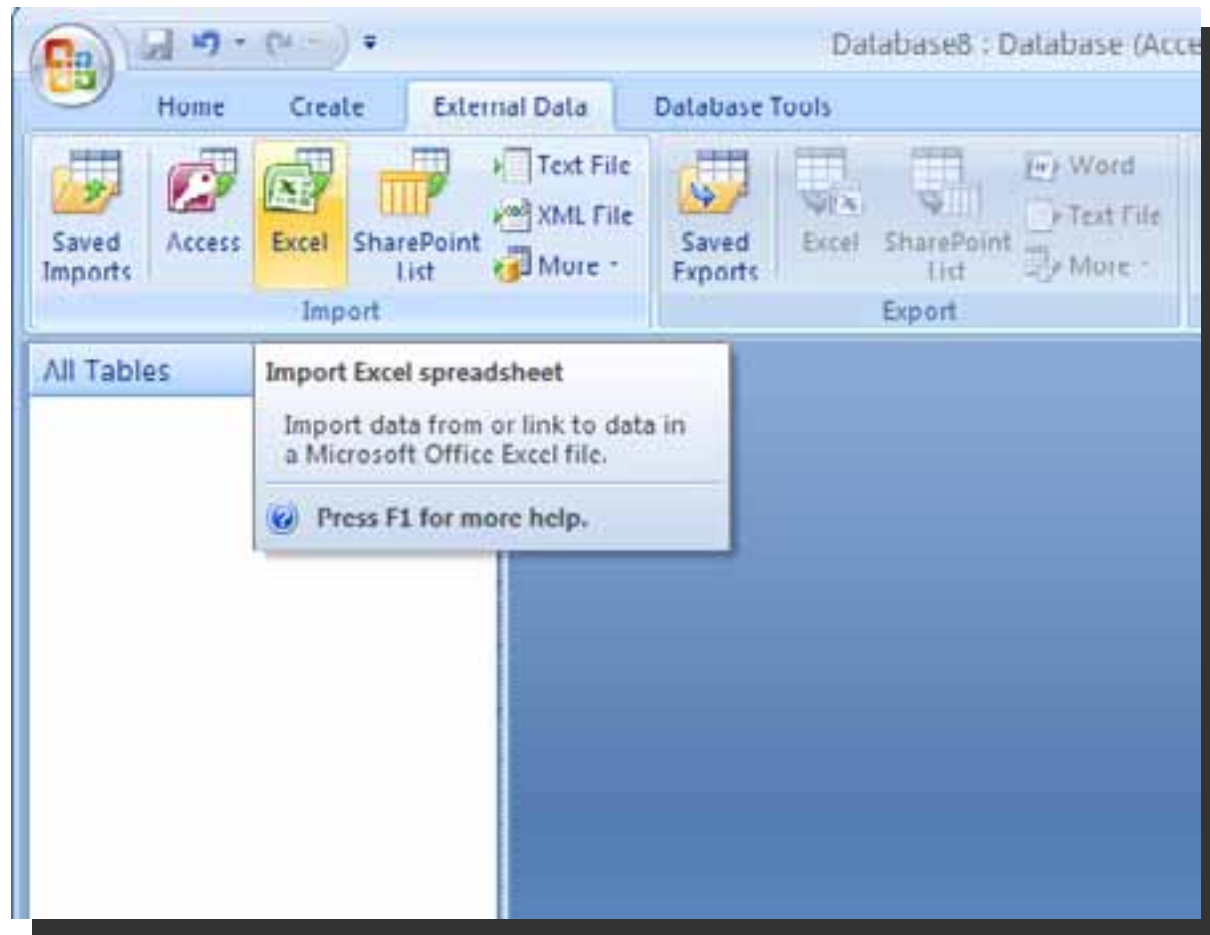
Database8 : Database (Acce

Home Create External Data Database Tools

Saved Imports Access Excel SharePoint List Text File XML File More

Import

Saved Exports Excel SharePoint List Word Text File More

Export

All Tables

Import Excel spreadsheet

Import data from or link to data in a Microsoft Office Excel file.

Press F1 for more help.